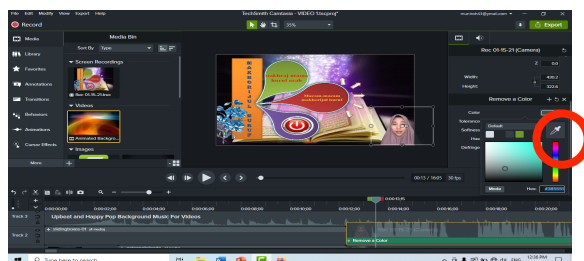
File Edit Modify View Export Help
TechSmith Camtasia - VIDEO 1tugasq*
Record
Export
Media
Media Bin
Library
Sort By Type
Favorites
Screen Recordings
Annotations
Rec 01-15-21.trec
Transitions
Videos
Behaviors
Animated Backgro...
Animations
Images
Cursor Effects
More
Rec 01-15-21 (Camera)
Width
Height
Remove a Color
Color
Tolerance
Softness
Hue
Defringe
Default
00:13 / 14:01 30 fps
Track 3
Upbeat and Happy Pop Background Music For Videos
Track 2
Remove a Color
Type here to search
12:36 PM